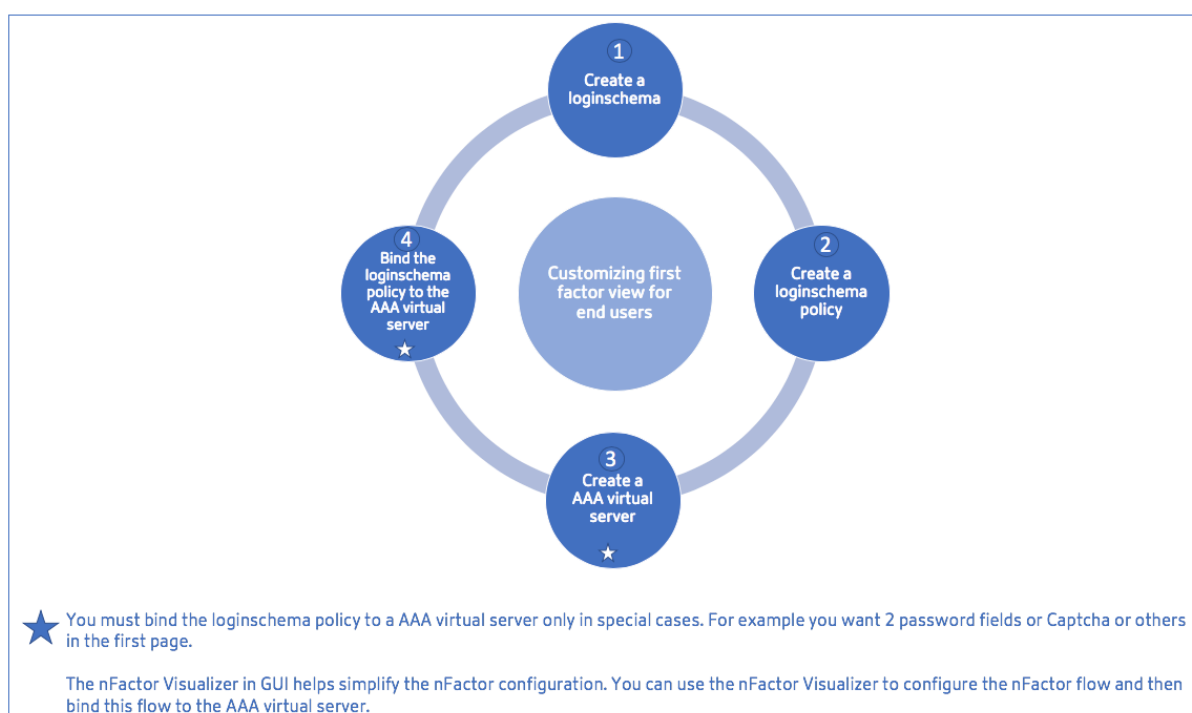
1
Create a loginschema

Customizing first factor view for end users

2
Create a loginschema policy

3
Create a AAA virtual server
★

4
Bind the loginschema policy to the AAA virtual server
★

★ You must bind the loginschema policy to a AAA virtual server only in special cases. For example you want 2 password fields or Captcha or others in the first page.

The nFactor Visualizer in GUI helps simplify the nFactor configuration. You can use the nFactor Visualizer to configure the nFactor flow and then bind this flow to the AAA virtual server.